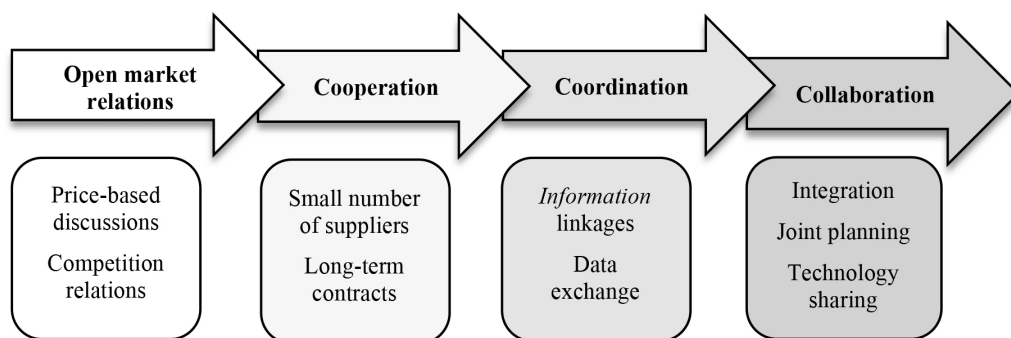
Open market relations

Cooperation

Coordination

Collaboration

Price-based discussions

Competition relations

Small number of suppliers

Long-term contracts

*Information* linkages

Data exchange

Integration

Joint planning

Technology sharing